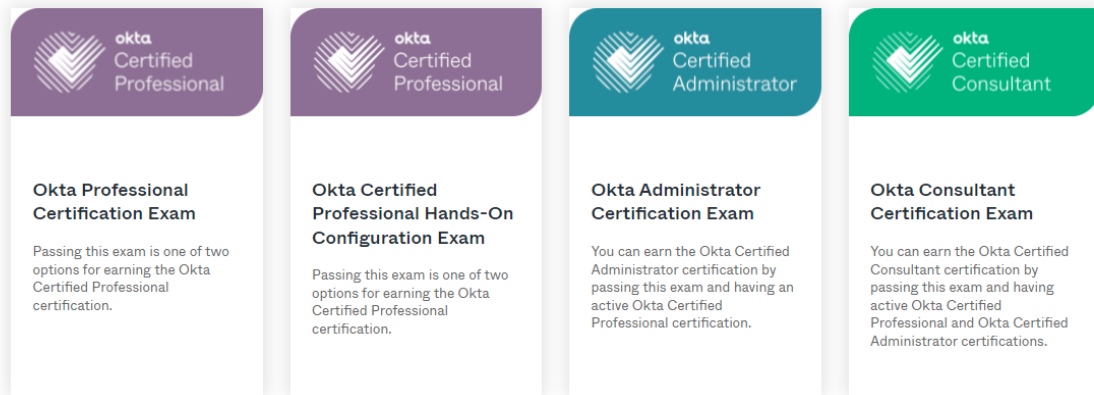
okta
Certified
Professional

Okta Professional Certification Exam

Passing this exam is one of two options for earning the Okta Certified Professional certification.

okta
Certified
Professional

Okta Certified Professional Hands-On Configuration Exam

Passing this exam is one of two options for earning the Okta Certified Professional certification.

okta
Certified
Administrator

Okta Administrator Certification Exam

You can earn the Okta Certified Administrator certification by passing this exam and having an active Okta Certified Professional certification.

okta
Certified
Consultant

Okta Consultant Certification Exam

You can earn the Okta Certified Consultant certification by passing this exam and having active Okta Certified Professional and Okta Certified Administrator certifications.